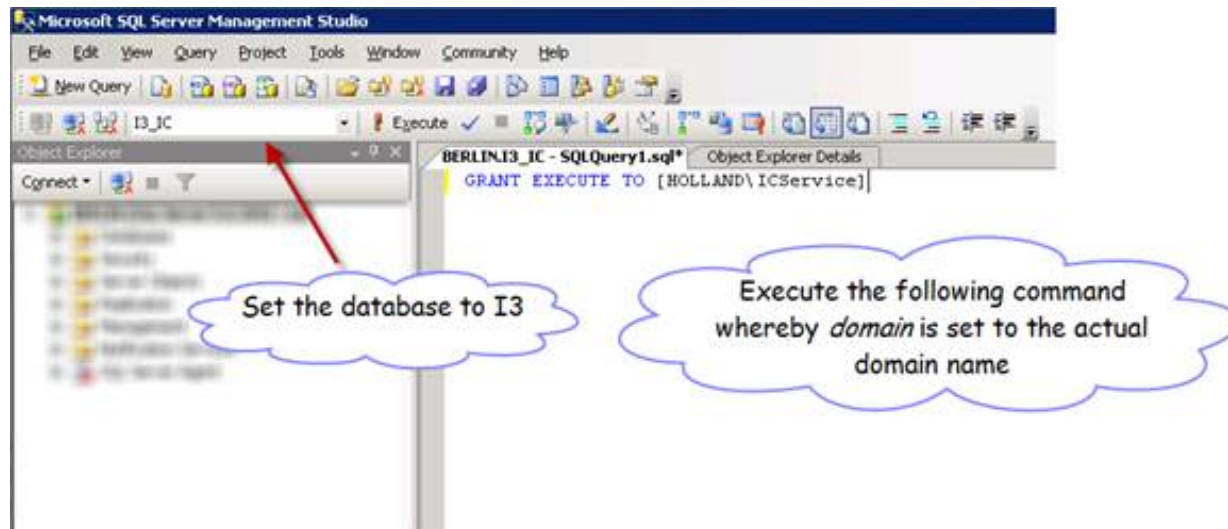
Microsoft SQL Server Management Studio

File Edit View Query Project Tools Window Community Help

New Query

I3_IC

Execute

Object Explorer

Connect

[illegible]

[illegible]

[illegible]

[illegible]

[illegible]

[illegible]

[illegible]

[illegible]

BERLIN.I3_IC - SQLQuery1.sql*

Object Explorer Details

GRANT EXECUTE TO [HOLLAND\ICService]

Set the database to I3

Execute the following command whereby *domain* is set to the actual domain name